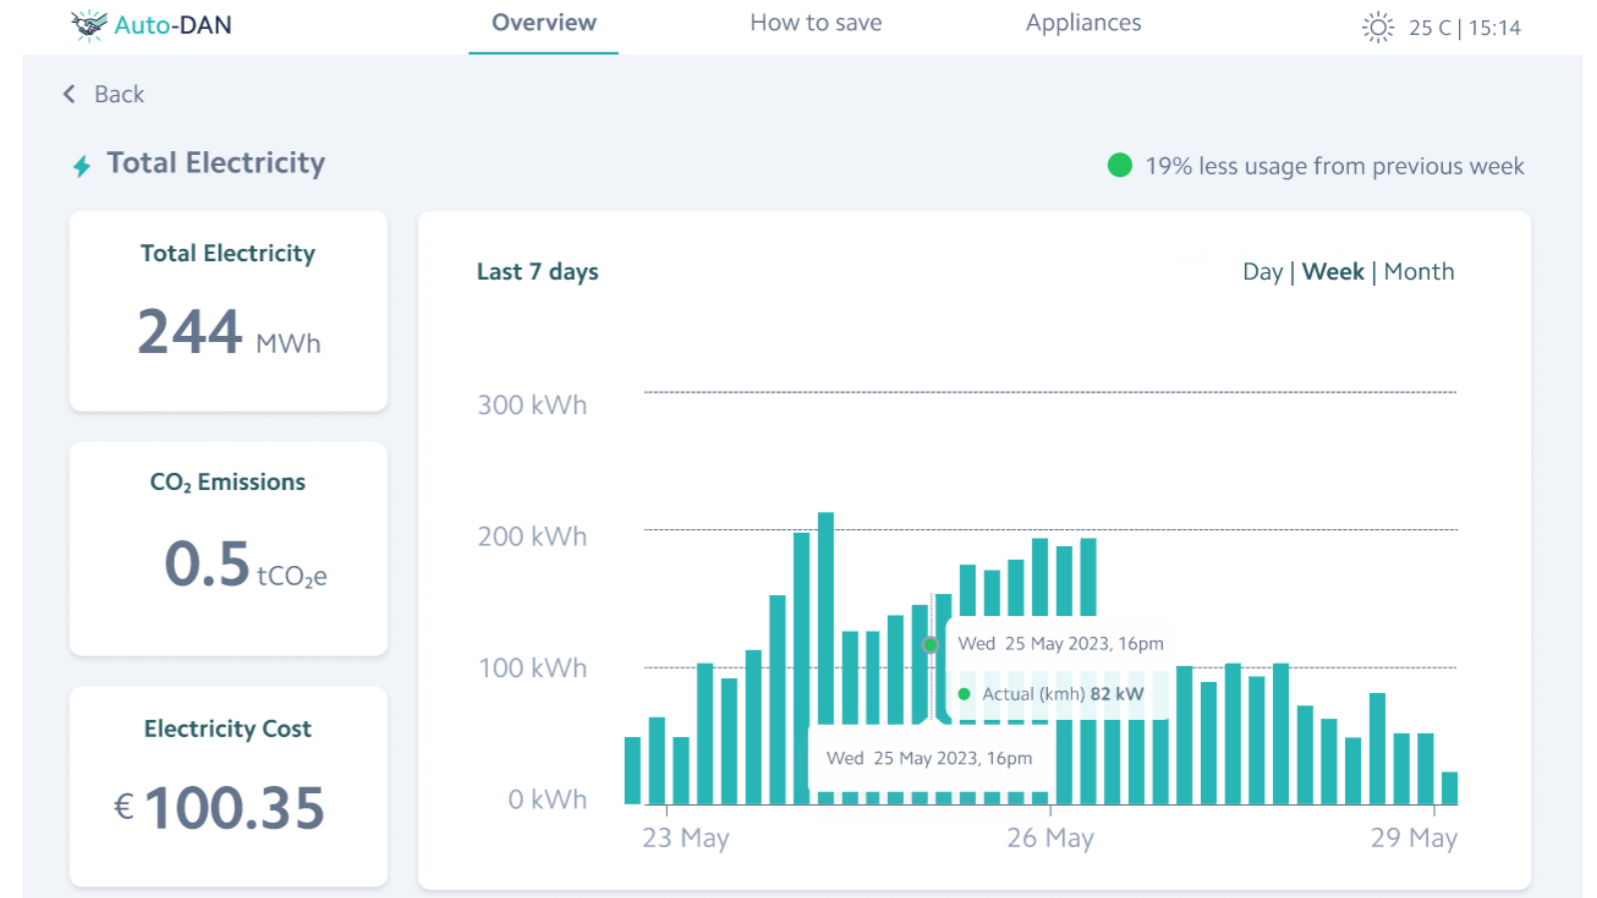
Auto-DAN

Overview How to save Appliances

25 C | 15:14

Back

Total Electricity

19% less usage from previous week

Total Electricity

244 MWh

$CO_2$ Emissions

0.5 $tCO_2e$

Electricity Cost

€ 100.35

Last 7 days

Day | Week | Month

300 kWh

200 kWh

100 kWh

0 kWh

Wed 25 May 2023, 16pm

Actual (kmh) 82 kW

Wed 25 May 2023, 16pm

23 May

26 May

29 May